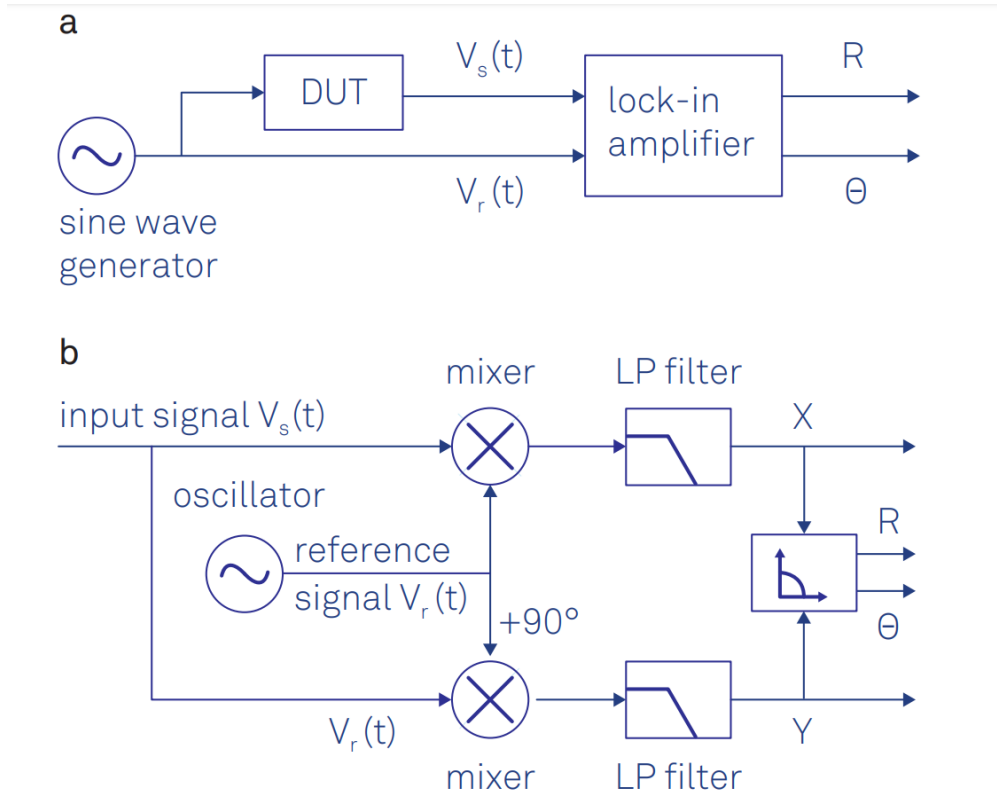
a

DUT

$V_s(t)$

lock-in amplifier

R

Θ

$V_r(t)$

sine wave generator

b

mixer

LP filter

input signal $V_s(t)$

X

oscillator

R

reference signal $V_r(t)$

+90°

Θ

$V_r(t)$

Y

mixer

LP filter